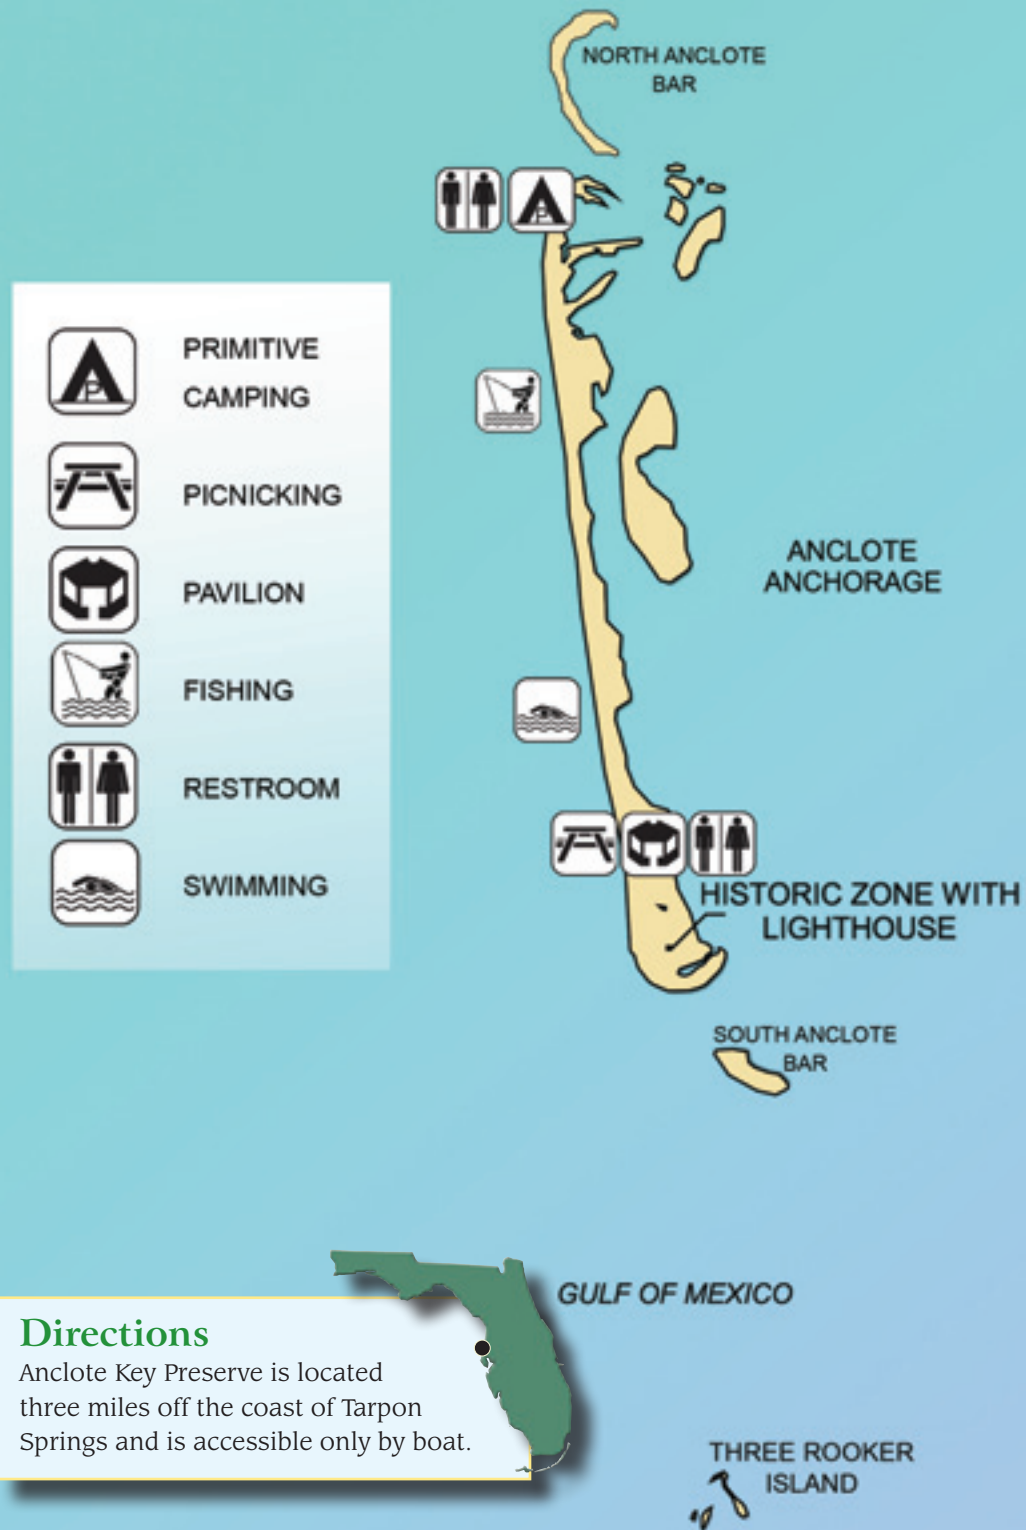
NORTH ANCLOTE BAR

PRIMITIVE CAMPING

PICNICKING

PAVILION

FISHING

RESTROOM

SWIMMING

ANCLOTE ANCHORAGE

HISTORIC ZONE WITH LIGHTHOUSE

SOUTH ANCLOTE BAR

GULF OF MEXICO

Directions
Anclote Key Preserve is located three miles off the coast of Tarpon Springs and is accessible only by boat.

THREE ROOKER ISLAND